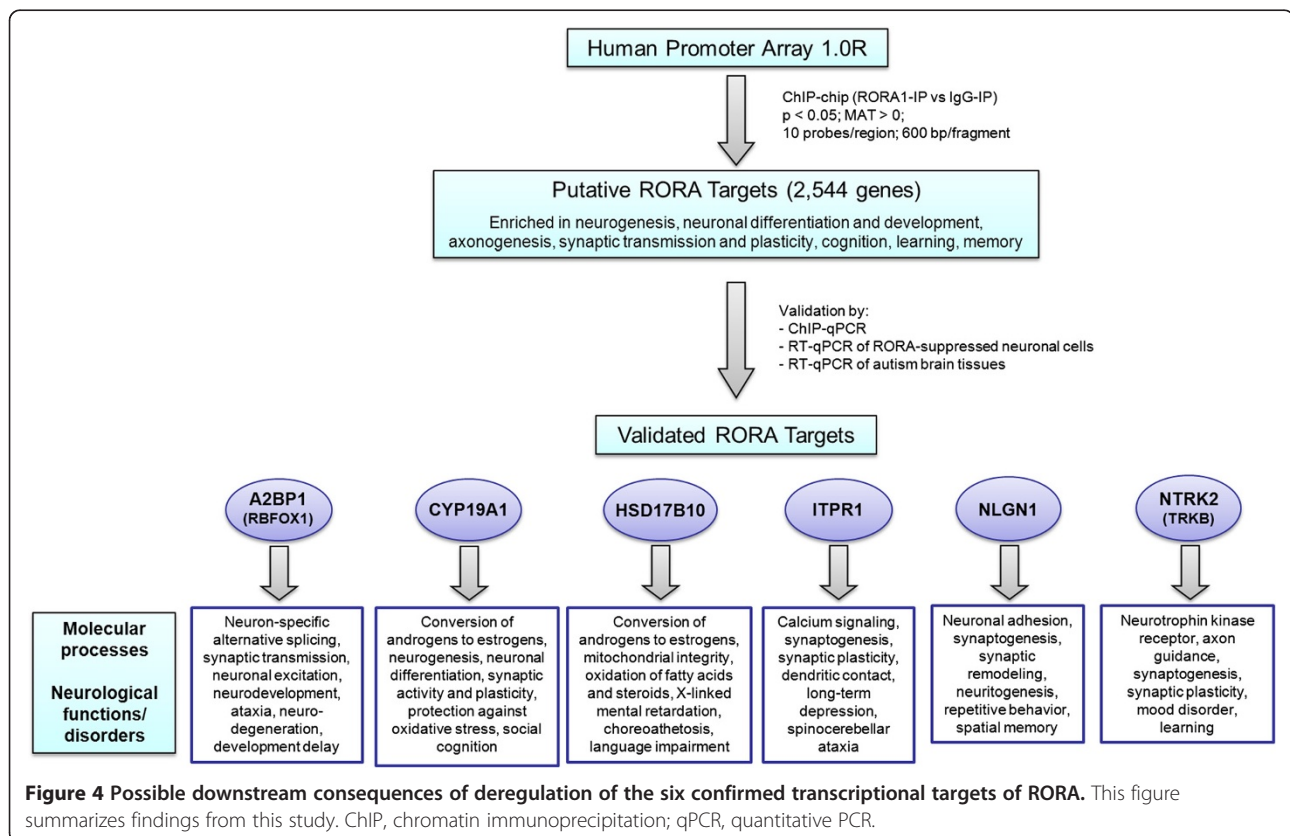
Human Promoter Array 1.0R

ChIP-chip (RORA1-IP vs IgG-IP)
p < 0.05; MAT > 0;
10 probes/region; 600 bp/fragment

Putative RORA Targets (2,544 genes)

Enriched in neurogenesis, neuronal differentiation and development, axonogenesis, synaptic transmission and plasticity, cognition, learning, memory

Validation by:
- ChIP-qPCR
- RT-qPCR of RORA-suppressed neuronal cells
- RT-qPCR of autism brain tissues

Validated RORA Targets

A2BP1 (RBFOX1)

CYP19A1

HSD17B10

ITPR1

NLGN1

NTRK2 (TRKB)

Molecular processes

Neurological functions/ disorders

Neuron-specific alternative splicing, synaptic transmission, neuronal excitation, neurodevelopment, ataxia, neurodegeneration, development delay

Conversion of androgens to estrogens, neurogenesis, neuronal differentiation, synaptic activity and plasticity, protection against oxidative stress, social cognition

Conversion of androgens to estrogens, mitochondrial integrity, oxidation of fatty acids and steroids, X-linked mental retardation, choreoathetosis, language impairment

Calcium signaling, synaptogenesis, synaptic plasticity, dendritic contact, long-term depression, spinocerebellar ataxia

Neuronal adhesion, synaptogenesis, synaptic remodeling, neuritogenesis, repetitive behavior, spatial memory

Neurotrophin kinase receptor, axon guidance, synaptogenesis, synaptic plasticity, mood disorder, learning

**Figure 4 Possible downstream consequences of deregulation of the six confirmed transcriptional targets of RORA.** This figure summarizes findings from this study. ChIP, chromatin immunoprecipitation; qPCR, quantitative PCR.